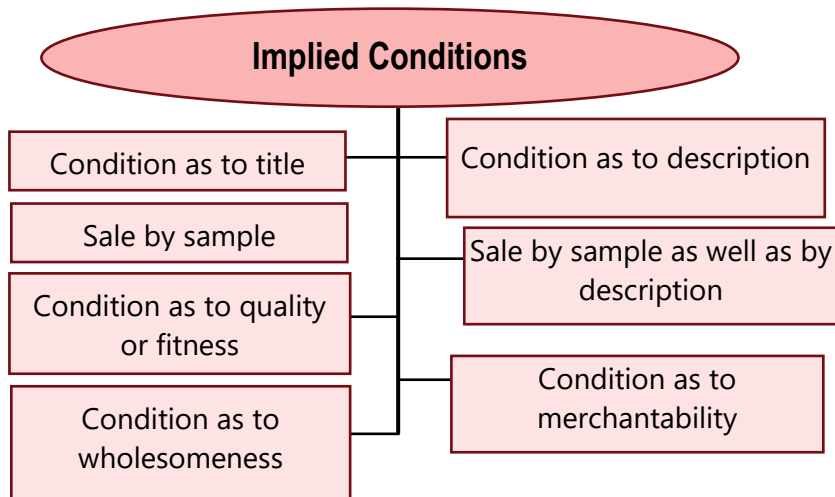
Implied Conditions

Condition as to title

Condition as to description

Sale by sample

Sale by sample as well as by description

Condition as to quality or fitness

Condition as to merchantability

Condition as to wholesomeness